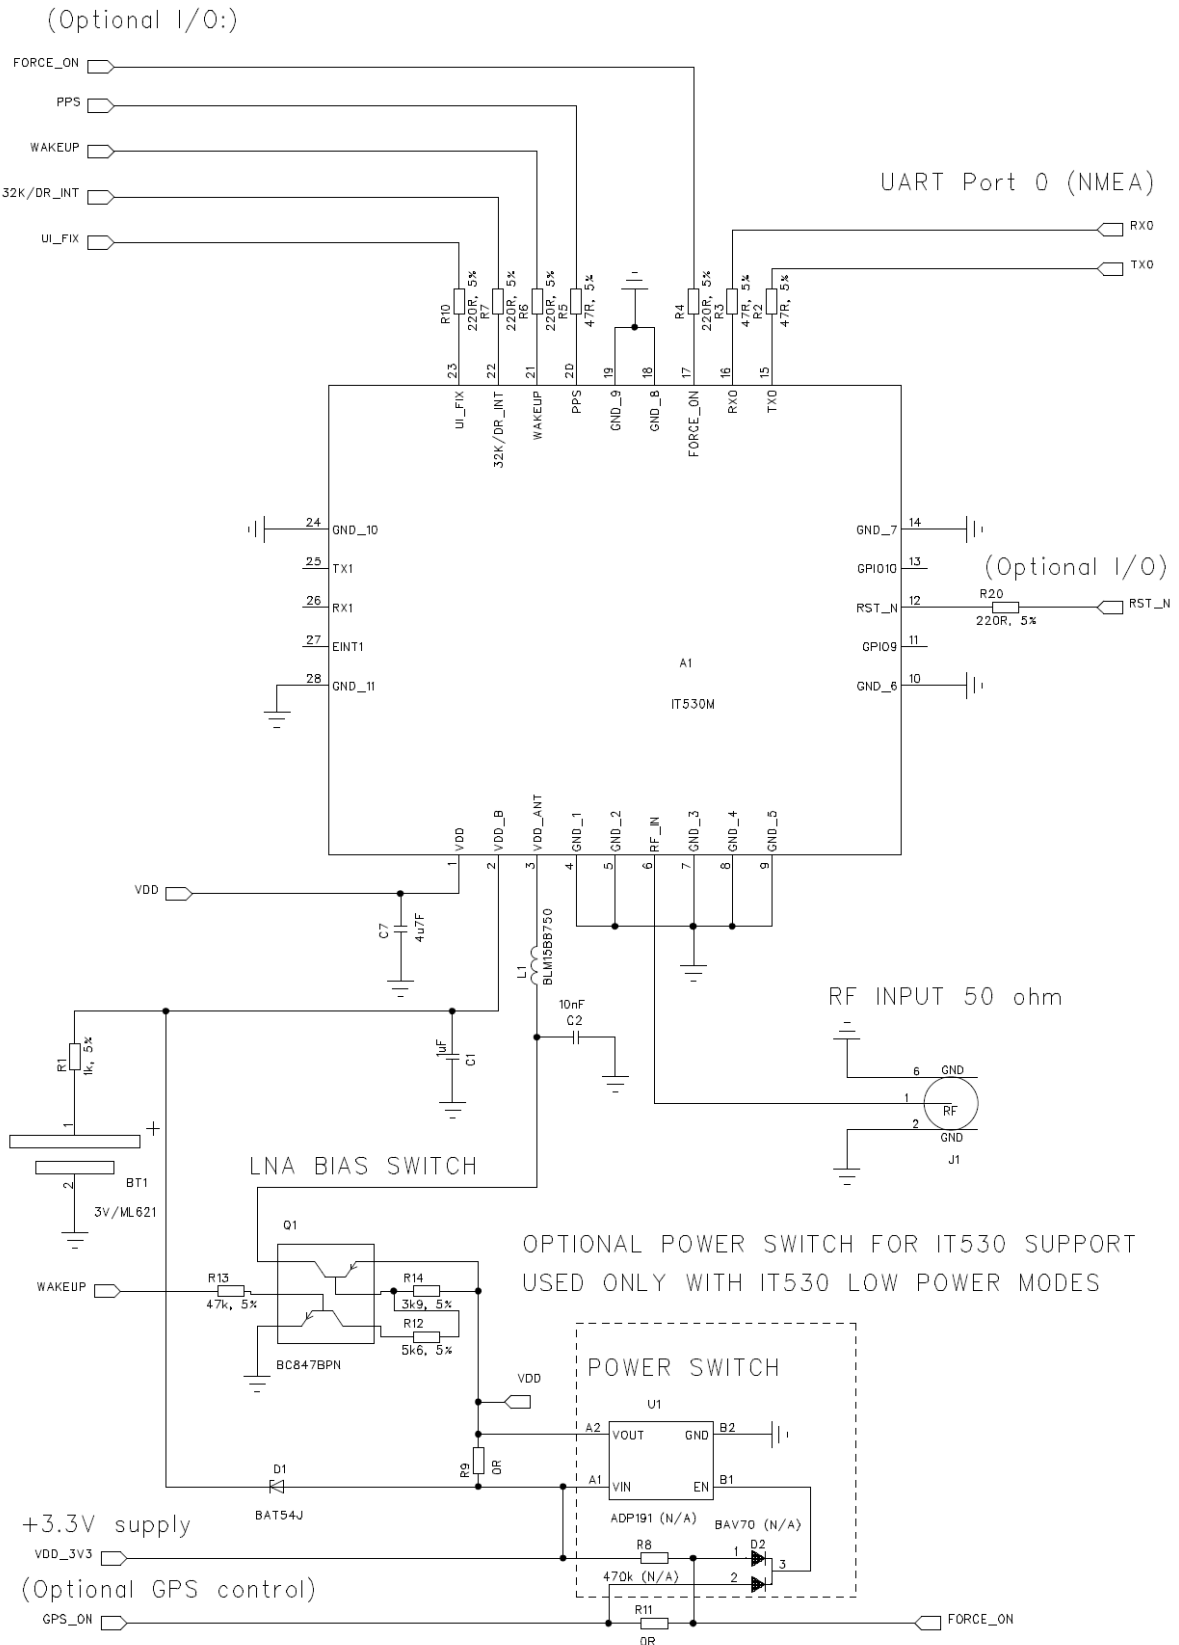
(Optional I/O:)

FORCE_ON
PPS
WAKEUP
32K/DR_INT
UI_FIX

UART Port 0 (NMEA)

RX0
TX0

R10 220R, 5%
R7 220R, 5%
R6 220R, 5%
R5 47R, 5%
R4 220R, 5%
R3 47R, 5%
R2 47R, 5%

23 UI_FIX
22 32K/DR_INT
21 WAKEUP
20 PPS
19 GND_9
18 GND_8
17 FORCE_ON
16 RX0
15 TX0

24 GND_10
25 TX1
26 RX1
27 EINT1
28 GND_11

GND_7 14
GPIO10 13
RST_N 12
GPIO9 11
GND_6 10

(Optional I/O)

R20
220R, 5%
RST_N

A1
IT530M

VDD 1
VDD_B 2
VDD_ANT 3
GND_1 4
GND_2 5
RF_IN 6
GND_3 7
GND_4 8
GND_5 9

VDD

C7
4u7F

L1
BLM15BB750

10nF
C2

RF INPUT 50 ohm

6 GND
1 RF
2 GND
J1

R1
1k, 5%

1uF
C1

1
+
2
BT1
3V/ML621

LNA BIAS SWITCH

Q1

OPTIONAL POWER SWITCH FOR IT530 SUPPORT
USED ONLY WITH IT530 LOW POWER MODES

WAKEUP
R13
47k, 5%
R14
3k9, 5%
R12
5k6, 5%
BC847BPN

VDD

POWER SWITCH
U1
A2 VOUT
GND B2
A1 VIN
EN B1
ADP191 (N/A)

R9
0R

D1
BAT54J

BAV70 (N/A)
D2
1
2
3

+3.3V supply
VDD_3V3
R8
470k (N/A)

(Optional GPS control)
GPS_ON
R11
0R
FORCE_ON